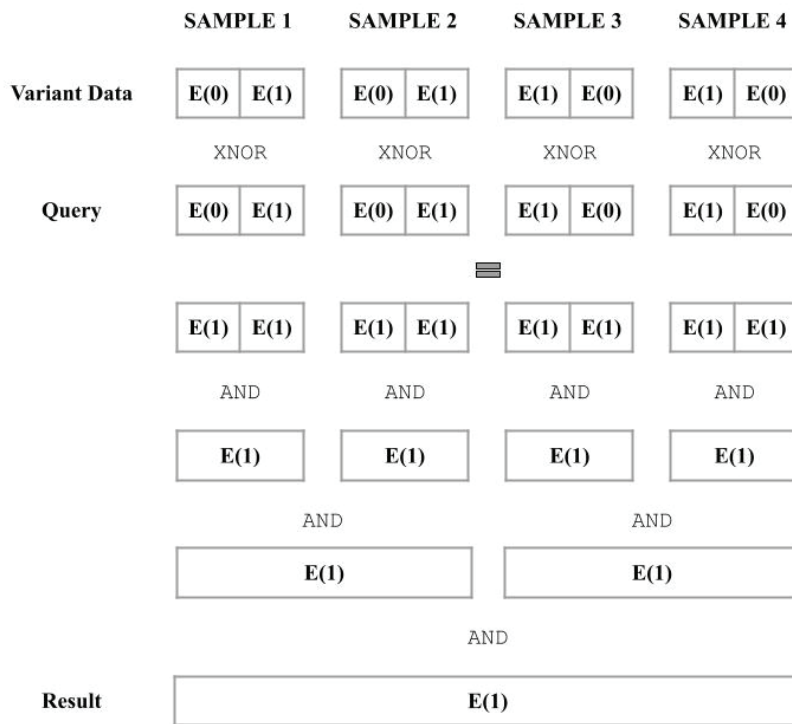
SAMPLE 1 SAMPLE 2 SAMPLE 3 SAMPLE 4

| | SAMPLE 1 | SAMPLE 2 | SAMPLE 3 | SAMPLE 4 |
|---|---|---|---|---|
| Variant Data | E(0) E(1) | E(0) E(1) | E(1) E(0) | E(1) E(0) |
| | XNOR | XNOR | XNOR | XNOR |
| Query | E(0) E(1) | E(0) E(1) | E(1) E(0) | E(1) E(0) |

=

| E(1) E(1) | E(1) E(1) | E(1) E(1) | E(1) E(1) |
|---|---|---|---|
| AND | AND | AND | AND |
| E(1) | E(1) | E(1) | E(1) |

AND AND

E(1) E(1)

AND

Result E(1)